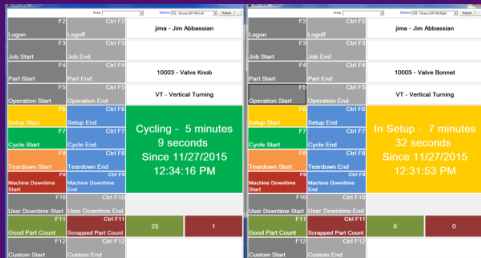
F2 Logon
Ctrl F2 Logoff
jima - Jim Abbassian
F3 Job Start
Ctrl F3 Job End
F4 Part Start
Ctrl F4 Part End
10003 - Valve Knob
F5 Operation Start
Ctrl F5 Operation End
VT - Vertical Turning
F6 Setup Start
Ctrl F6 Setup End
F7 Cycle Start
Ctrl F7 Cycle End
F8 Teardown Start
Ctrl F8 Teardown End
F9 Machine Downtime Start
Ctrl F9 Machine Downtime End
Cycling - 5 minutes 9 seconds Since 11/27/2015 12:34:16 PM
F10 User Downtime Start
Ctrl F10 User Downtime End
F11 Good Part Count
Ctrl F11 Scrapped Part Count
25
1
F12 Custom Start
Ctrl F12 Custom End

F2 Logon
Ctrl F2 Logoff
jima - Jim Abbassian
F3 Job Start
Ctrl F3 Job End
F4 Part Start
Ctrl F4 Part End
10005 - Valve Bonnet
F5 Operation Start
Ctrl F5 Operation End
VT - Vertical Turning
F6 Setup Start
Ctrl F6 Setup End
F7 Cycle Start
Ctrl F7 Cycle End
F8 Teardown Start
Ctrl F8 Teardown End
F9 Machine Downtime Start
Ctrl F9 Machine Downtime End
In Setup - 7 minutes 32 seconds Since 11/27/2015 12:31:53 PM
F10 User Downtime Start
Ctrl F10 User Downtime End
F11 Good Part Count
Ctrl F11 Scrapped Part Count
0
0
F12 Custom Start
Ctrl F12 Custom End